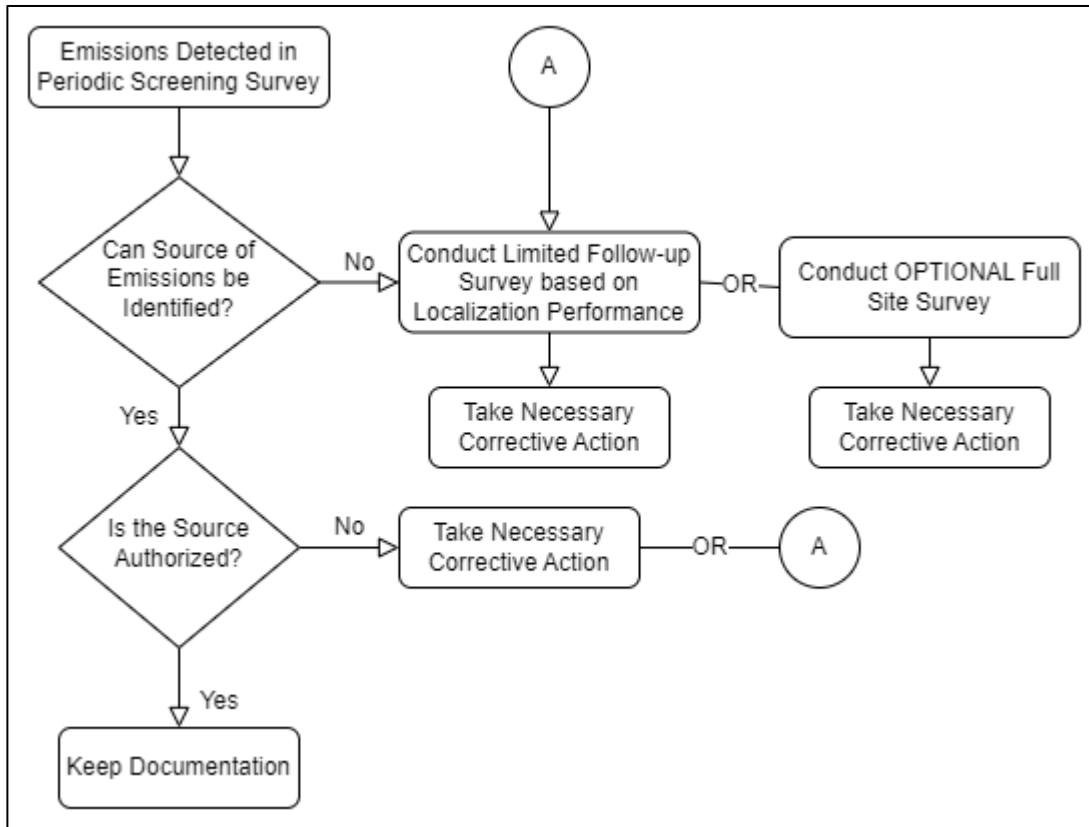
Emissions Detected in Periodic Screening Survey

A

Can Source of Emissions be Identified?

No

Conduct Limited Follow-up Survey based on Localization Performance

OR

Conduct OPTIONAL Full Site Survey

Take Necessary Corrective Action

Take Necessary Corrective Action

Yes

Is the Source Authorized?

No

Take Necessary Corrective Action

OR

A

Yes

Keep Documentation